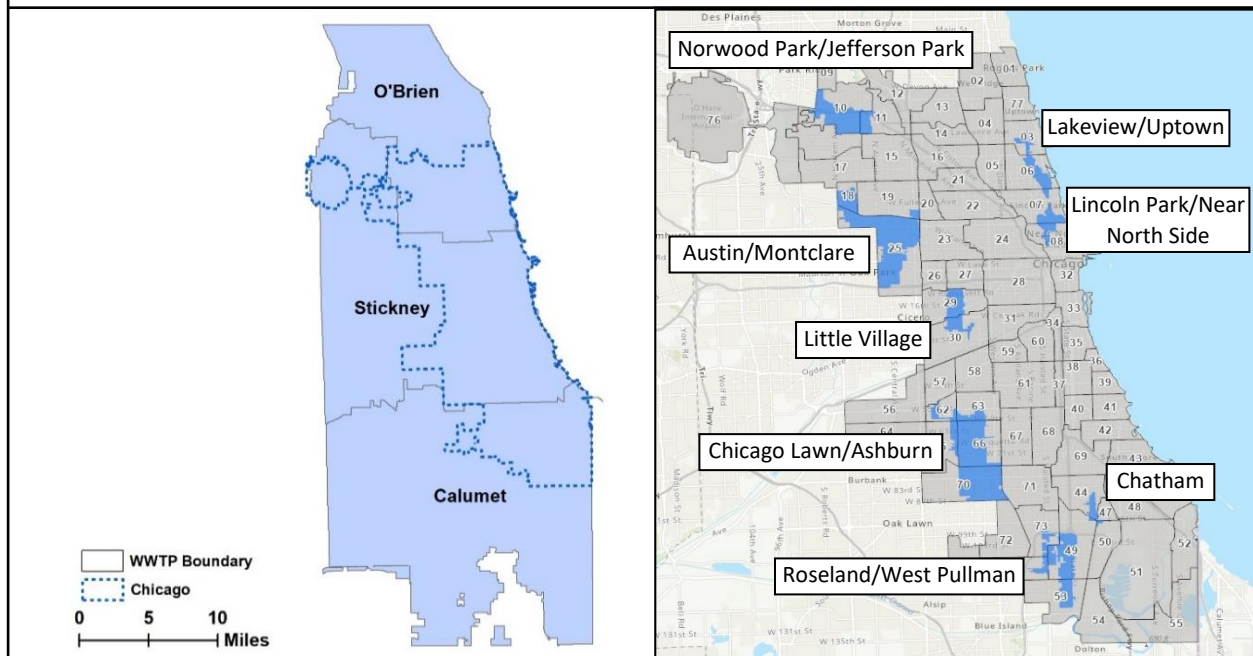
O'Brien

Stickney

Calumet

WWTP Boundary
Chicago
0 5 10 Miles

Des Plaines
Morton Grove
Norwood Park/Jefferson Park
Lakeview/Uptown
Lincoln Park/Near North Side
Austin/Montclare
Little Village
Chicago Lawn/Ashburn
Chatham
Roseland/West Pullman

09 10 11 12 13 02 01 77 76 04 14 03 15 16 05 06 17 21 18 19 20 22 07 08 23 24 25 26 27 28 32 29 31 33 30 34 59 60 35 36 58 38 39 57 61 37 56 62 63 40 41 64 65 66 67 68 42 69 43 70 71 44 47 48 72 73 49 50 52 51 53 54 55

Cicero
Chicago
Oak Lawn
Burbank
Alsip
Blue Island
Dolton